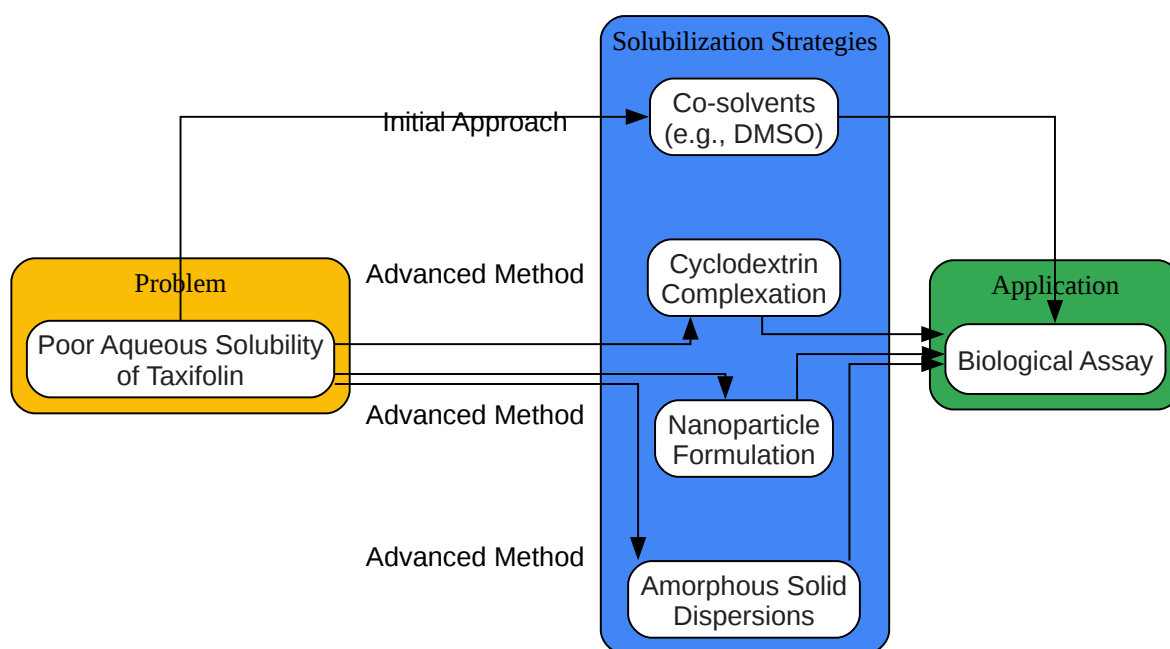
Solubilization Strategies

Initial Approach

Co-solvents (e.g., DMSO)

Problem

Advanced Method

Cyclodextrin Complexation

Application

Poor Aqueous Solubility of Taxifolin

Biological Assay

Advanced Method

Nanoparticle Formulation

Advanced Method

Amorphous Solid Dispersions